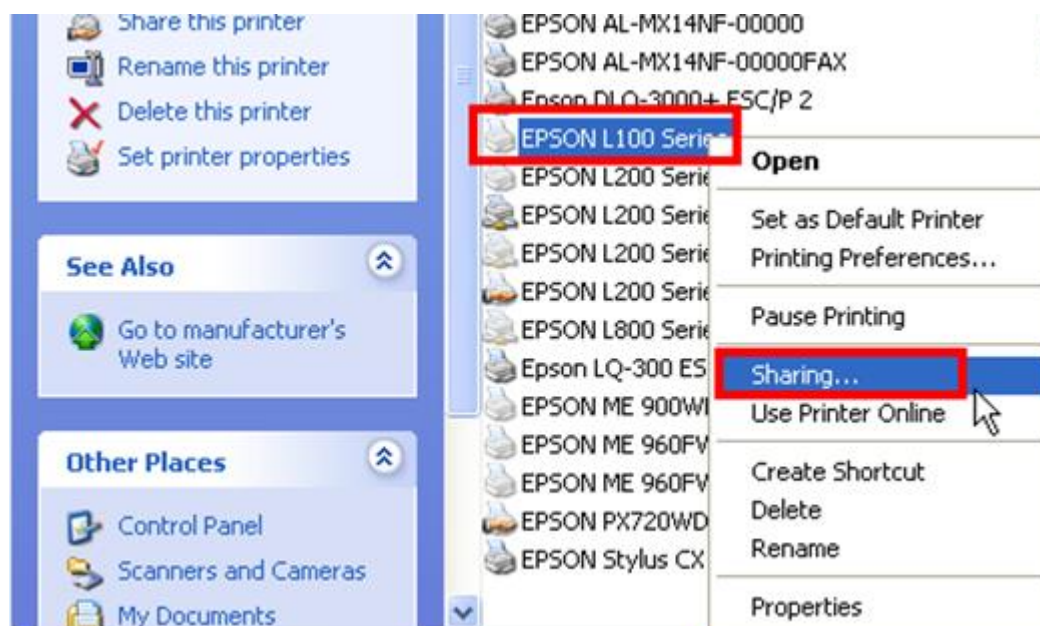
Share this printer
Rename this printer
Delete this printer
Set printer properties

See Also

Go to manufacturer's Web site

Other Places

Control Panel
Scanners and Cameras
My Documents

EPSON AL-MX14NF-00000
EPSON AL-MX14NF-00000FAX
Epson DLQ-3000+ ESC/P 2
EPSON L100 Serie
EPSON L200 Serie
EPSON L200 Serie
EPSON L200 Serie
EPSON L200 Serie
EPSON L800 Serie
Epson LQ-300 ES
EPSON ME 900WI
EPSON ME 960FV
EPSON ME 960FV
EPSON PX720WD
EPSON Stylus CX

Open
Set as Default Printer
Printing Preferences...
Pause Printing
Sharing...
Use Printer Online
Create Shortcut
Delete
Rename
Properties